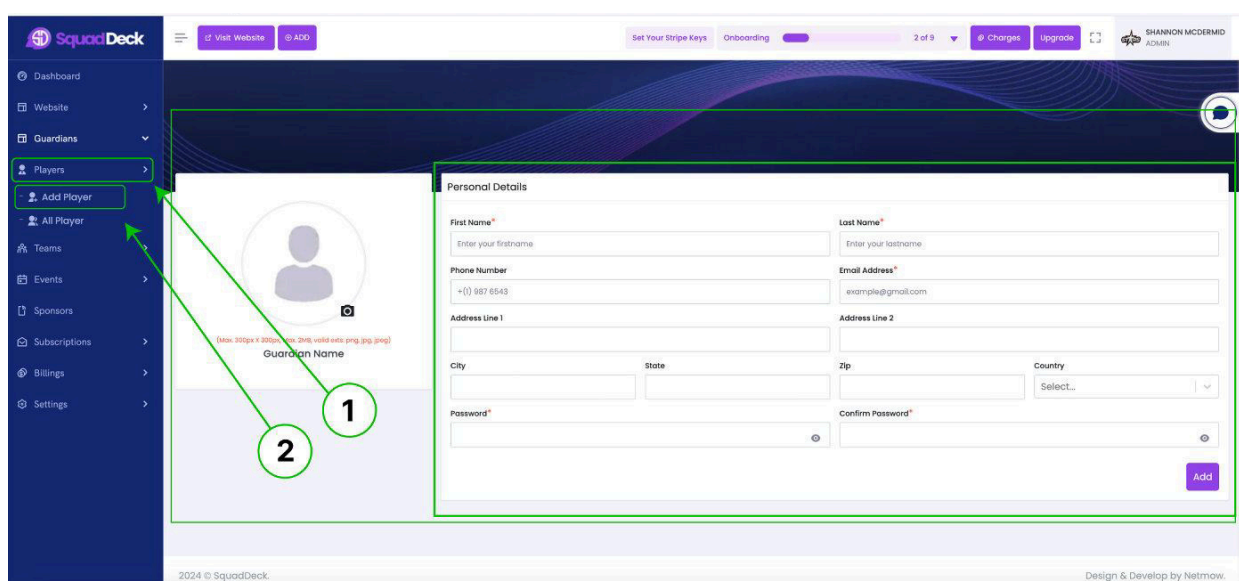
SquadDeck

Visit Website
ADD
Set Your Stripe Keys
Onboarding
2 of 9
Charges
Upgrade
SHANNON MCDERMID
ADMIN

Dashboard
Website
Guardians
Players
Add Player
All Player
Teams
Events
Sponsors
Subscriptions
Billings
Settings

(Max. 300px X 300px, Max. 2MB, valid exts. png, jpg, jpeg)
Guardian Name

1
2

Personal Details

First Name*
Enter your firstname
Last Name*
Enter your lastname
Phone Number
+(1) 987 6543
Email Address*
example@gmail.com
Address Line 1
Address Line 2
City
State
Zip
Country
Select...
Password*
Confirm Password*
Add

2024 © SquadDeck.
Design & Develop by Netmow.